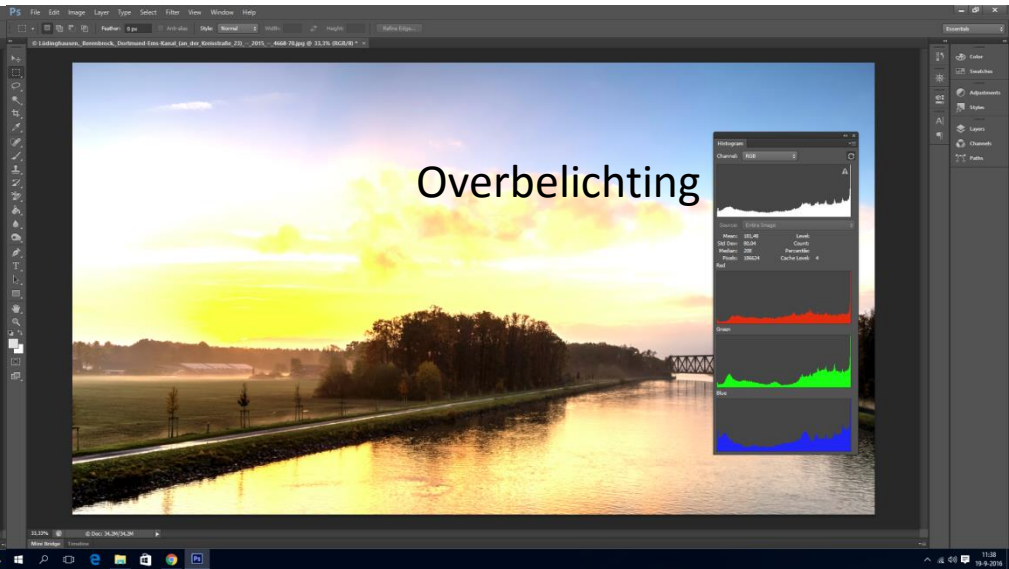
Ps File Edit Image Layer Type Select Filter View Window Help

Feather: 0 px Anti-alias Style: Normal Width: Height: Refine Edge...

Essentials

© Lüdinghausen,_Rennbrock,_Dortmund-Ems-Kanal_(an_der_Kemstraße_23)_--_2015_--_4668-78.jpg @ 33,3% (RGB/8) *

Overbelichting

Histogram

Channel: RGB

Source: Entire Image

Mean: 181,48
Std Dev: 90,04
Median: 208
Pixels: 186624

Level:
Count:
Percentile:
Cache Level: 4

Red

Green

Blue

Color
Swatches
Adjustments
Styles
Layers
Channels
Paths

33,33% Doc: 34,3M/34,3M

Mini Bridge Timeline

11:38
19-9-2016